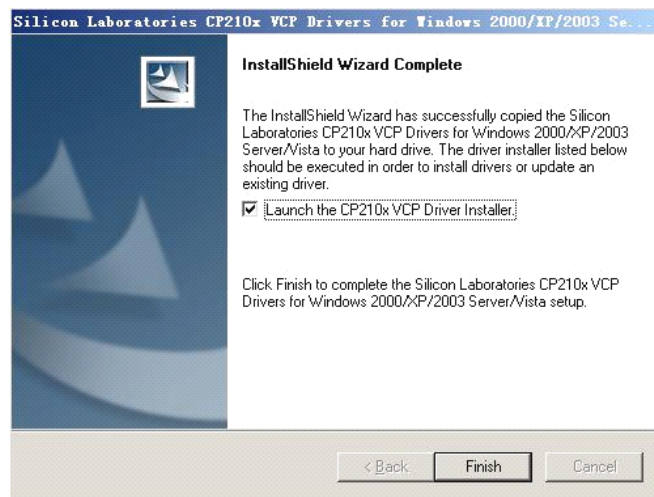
Silicon Laboratories CP210x VCP Drivers for Windows 2000/XP/2003 Se...

InstallShield Wizard Complete

The InstallShield Wizard has successfully copied the Silicon Laboratories CP210x VCP Drivers for Windows 2000/XP/2003 Server/Vista to your hard drive. The driver installer listed below should be executed in order to install drivers or update an existing driver.

☑ Launch the CP210x VCP Driver Installer.

Click Finish to complete the Silicon Laboratories CP210x VCP Drivers for Windows 2000/XP/2003 Server/Vista setup.

< Back Finish Cancel